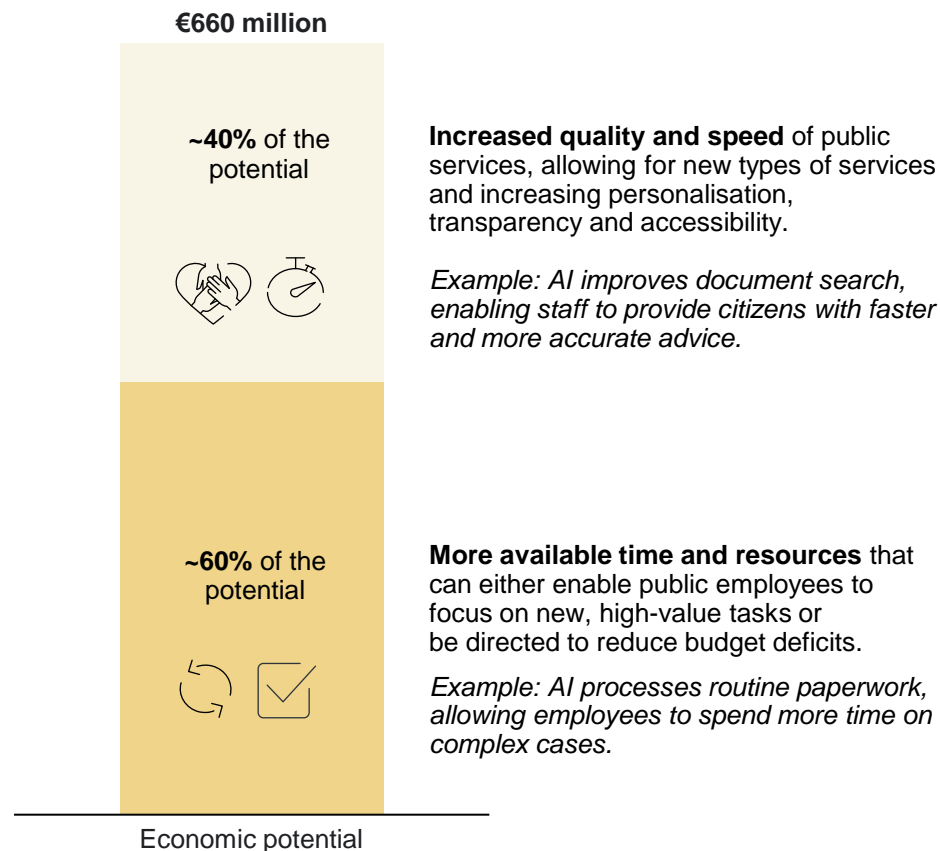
€660 million

~40% of the potential

Increased quality and speed of public services, allowing for new types of services and increasing personalisation, transparency and accessibility.

Example: AI improves document search, enabling staff to provide citizens with faster and more accurate advice.

~60% of the potential

More available time and resources that can either enable public employees to focus on new, high-value tasks or be directed to reduce budget deficits.

Example: AI processes routine paperwork, allowing employees to spend more time on complex cases.

Economic potential